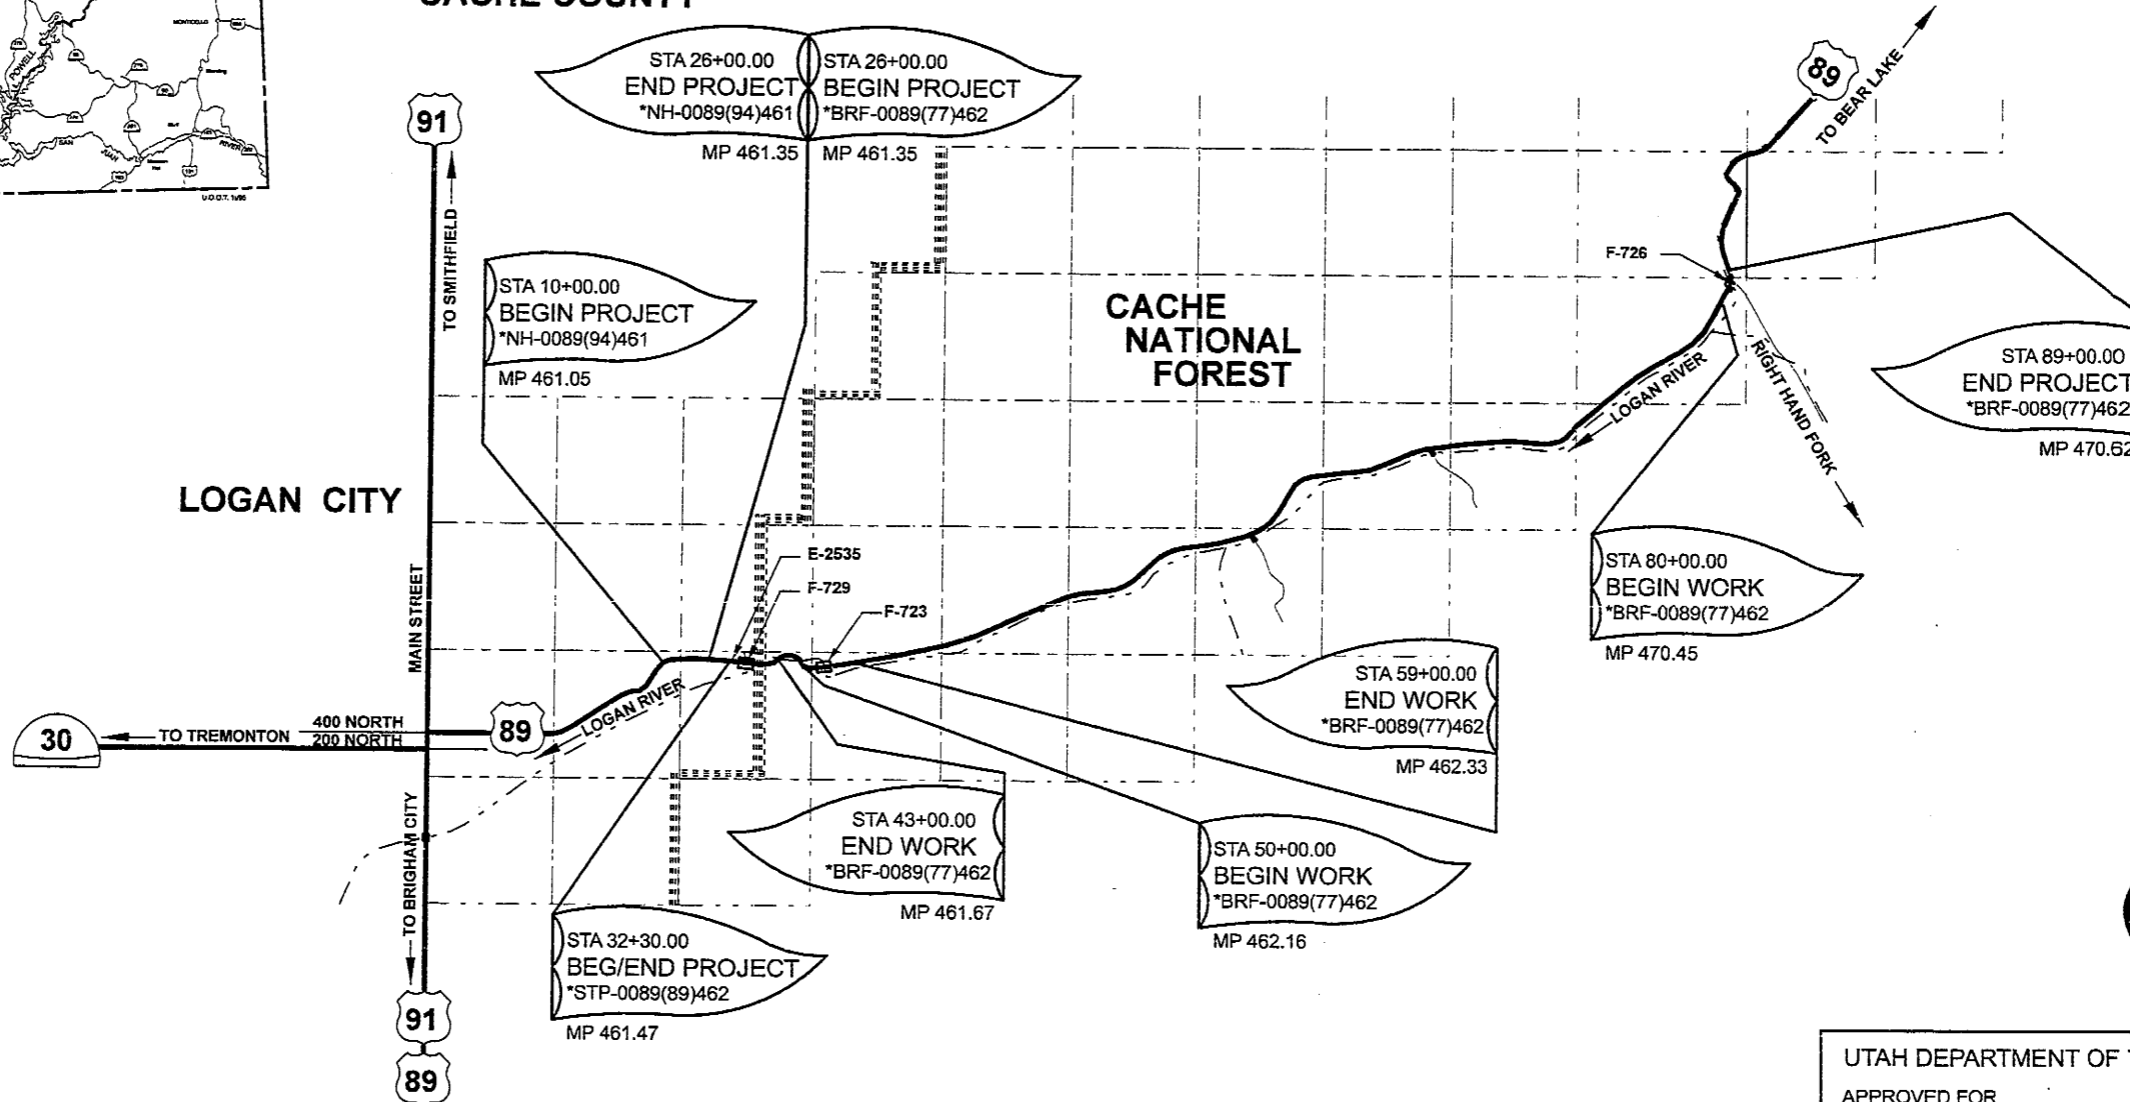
CACHE COUNTY

STA 26+00.00
END PROJECT
*NH-0089(94)461
MP 461.35

STA 26+00.00
BEGIN PROJECT
*BRF-0089(77)462
MP 461.35

89
TO BEAR LAKE

91
TO SMITHFIELD

STA 10+00.00
BEGIN PROJECT
*NH-0089(94)461
MP 461.05

CACHE
NATIONAL
FOREST

F-726

STA 89+00.00
END PROJECT
*BRF-0089(77)462
MP 470.62

LOGAN RIVER
RIGHT HAND FORK

LOGAN CITY

E-2535
F-729
F-723

STA 80+00.00
BEGIN WORK
*BRF-0089(77)462
MP 470.45

MAIN STREET

STA 59+00.00
END WORK
*BRF-0089(77)462
MP 462.33

30
TO TREMONTON
400 NORTH
200 NORTH
89
LOGAN RIVER

STA 43+00.00
END WORK
*BRF-0089(77)462
MP 461.67

STA 50+00.00
BEGIN WORK
*BRF-0089(77)462
MP 462.16

TO BRIGHAM CITY

STA 32+30.00
BEG/END PROJECT
*STP-0089(89)462
MP 461.47

91
89

UTAH DEPARTMENT OF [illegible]
APPROVED FOR